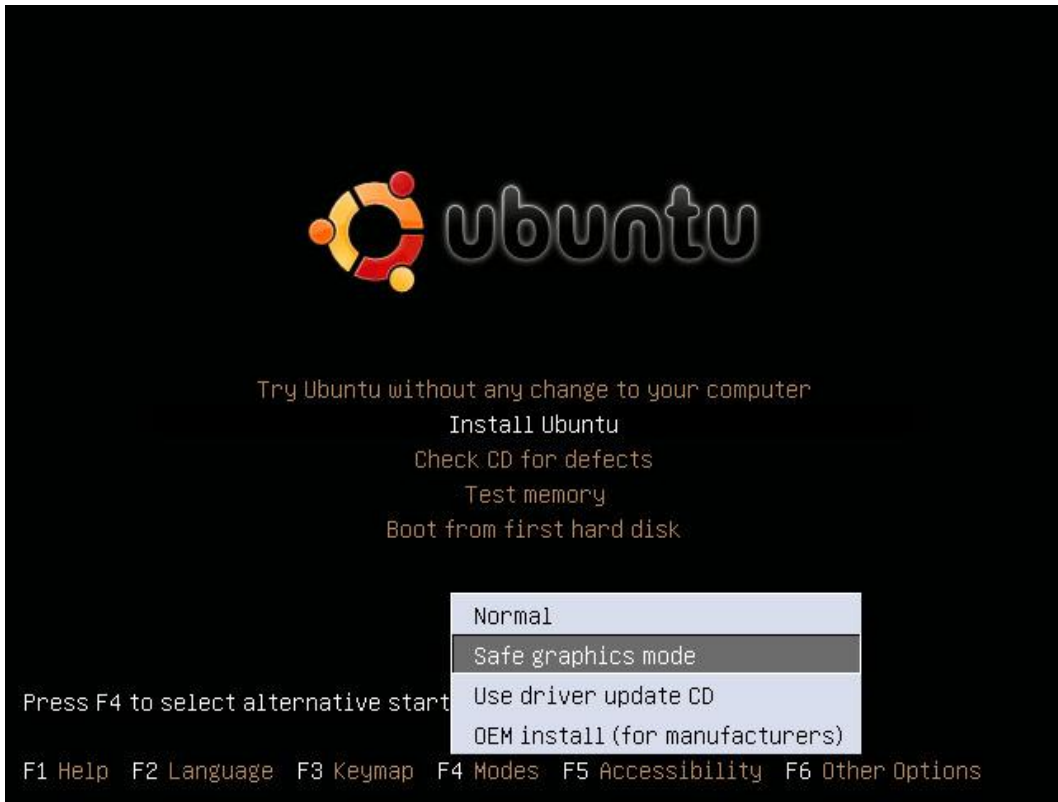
ubuntu

Try Ubuntu without any change to your computer
Install Ubuntu
Check CD for defects
Test memory
Boot from first hard disk

Normal
Safe graphics mode
Use driver update CD
OEM install (for manufacturers)

Press F4 to select alternative start

F1 Help F2 Language F3 Keymap F4 Modes F5 Accessibility F6 Other Options